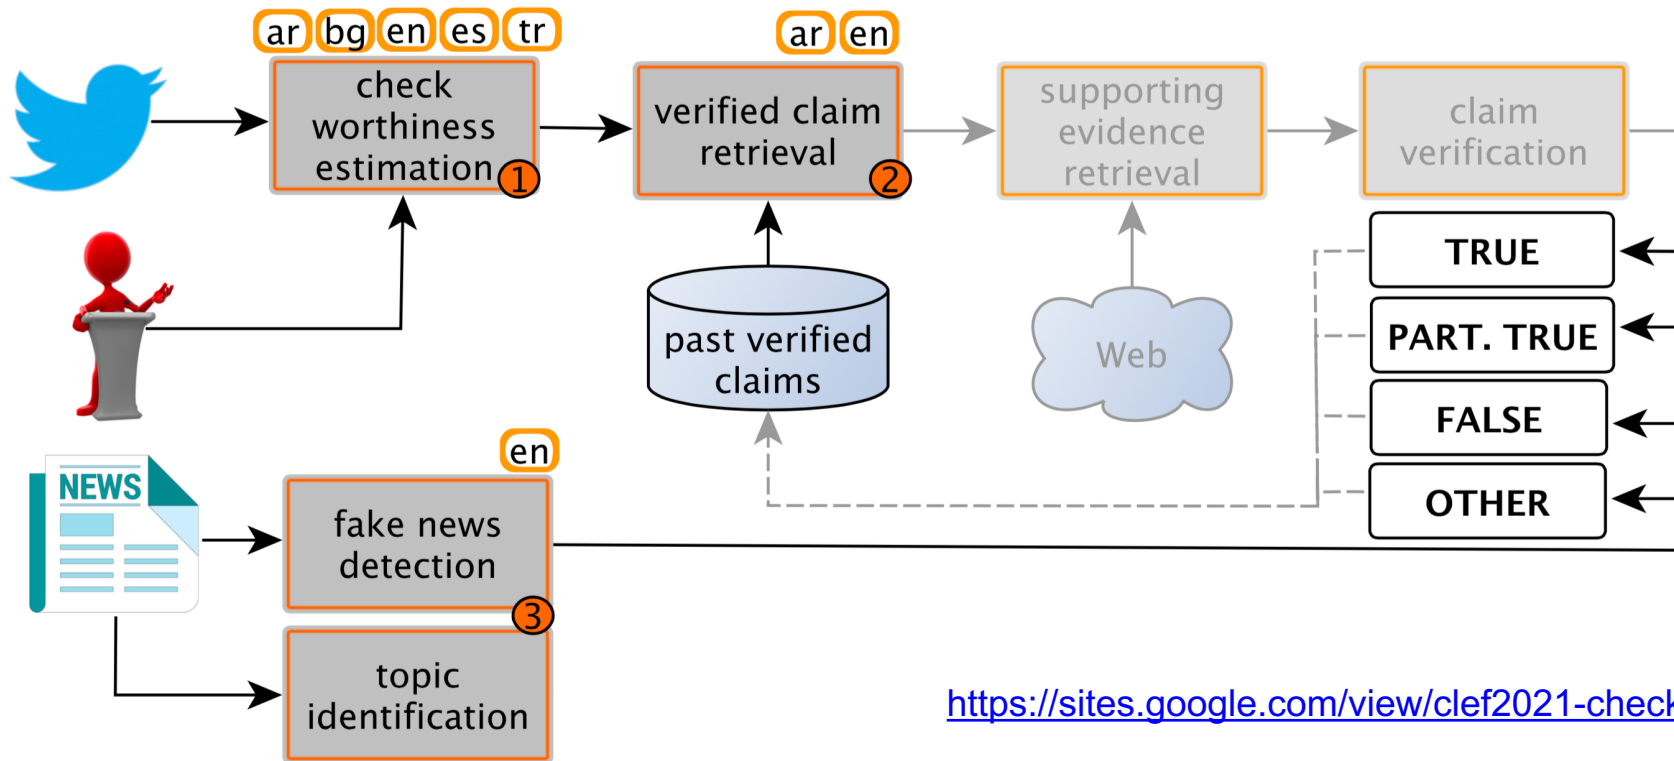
ar bg en es tr

check worthiness estimation 1

ar en

verified claim retrieval 2

supporting evidence retrieval

claim verification

past verified claims

Web

TRUE

PART. TRUE

FALSE

OTHER

NEWS

en

fake news detection 3

topic identification

https://sites.google.com/view/clef2021-check